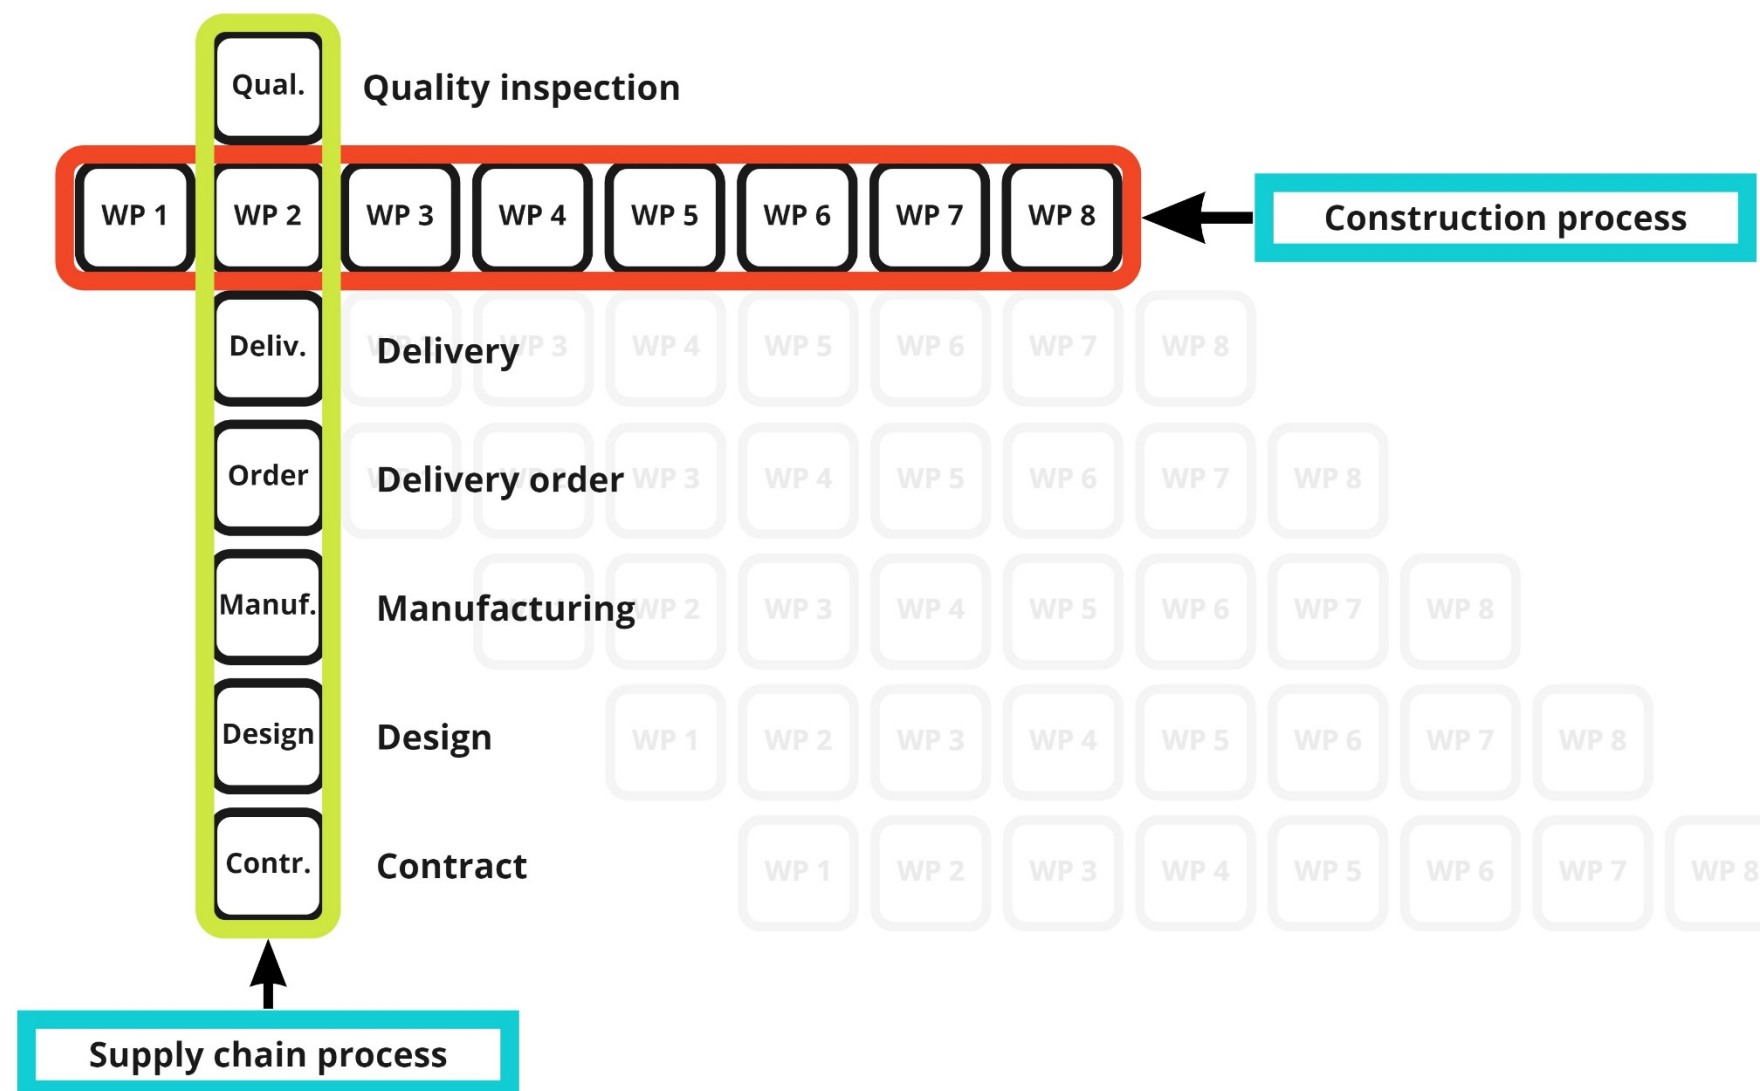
Qual. Quality inspection

WP 1 WP 2 WP 3 WP 4 WP 5 WP 6 WP 7 WP 8

Construction process

Deliv. Delivery WP 3 WP 4 WP 5 WP 6 WP 7 WP 8

Order Delivery order WP 3 WP 4 WP 5 WP 6 WP 7 WP 8

Manuf. Manufacturing WP 2 WP 3 WP 4 WP 5 WP 6 WP 7 WP 8

Design Design WP 1 WP 2 WP 3 WP 4 WP 5 WP 6 WP 7 WP 8

Contr. Contract WP 1 WP 2 WP 3 WP 4 WP 5 WP 6 WP 7 WP 8

Supply chain process